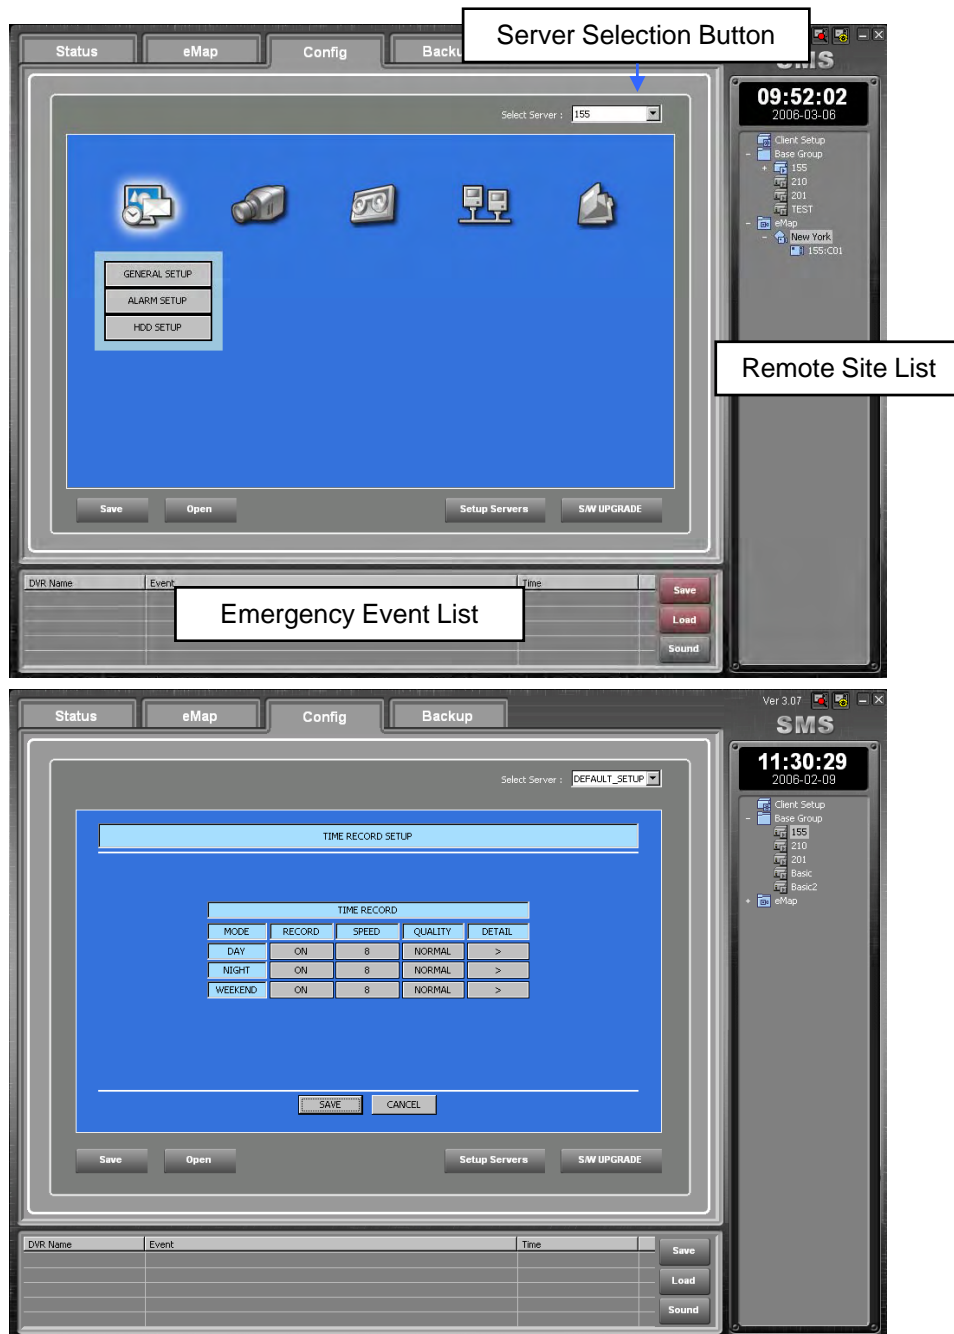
Status
eMap
Config
Backu
Server Selection Button
SMS
09:52:02
2006-03-06
Select Server : 155
Client Setup
Base Group
155
210
201
TEST
eMap
New York
155:C01
GENERAL SETUP
ALARM SETUP
HDD SETUP
Remote Site List
Save
Open
Setup Servers
S/W UPGRADE
DVR Name
Event
Time
Emergency Event List
Save
Load
Sound

Status
eMap
Config
Backup
Ver 3.07
SMS
11:30:29
2006-02-09
Select Server : DEFAULT_SETUP
Client Setup
Base Group
155
210
201
Basic
Basic2
eMap
TIME RECORD SETUP

| TIME RECORD | | | | |
|---|---|---|---|---|
| MODE | RECORD | SPEED | QUALITY | DETAIL |
| DAY | ON | 8 | NORMAL | > |
| NIGHT | ON | 8 | NORMAL | > |
| WEEKEND | ON | 8 | NORMAL | > |

SAVE
CANCEL
Save
Open
Setup Servers
S/W UPGRADE
DVR Name
Event
Time
Save
Load
Sound